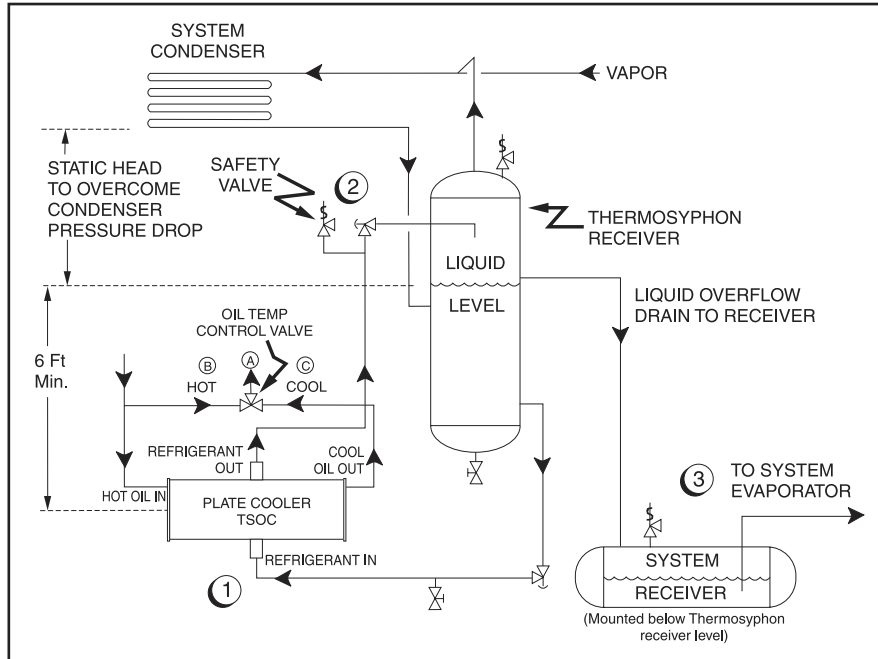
SYSTEM CONDENSER

VAPOR

STATIC HEAD TO OVERCOME CONDENSER PRESSURE DROP

SAFETY VALVE

2

THERMOSYPHON RECEIVER

LIQUID

LEVEL

LIQUID OVERFLOW DRAIN TO RECEIVER

OIL TEMP CONTROL VALVE

6 Ft Min.

B HOT

A

C COOL

REFRIGERANT OUT

COOL OIL OUT

HOT OIL IN

PLATE COOLER TSOC

REFRIGERANT IN

1

3 TO SYSTEM EVAPORATOR

SYSTEM

RECEIVER

(Mounted below Thermosyphon receiver level)